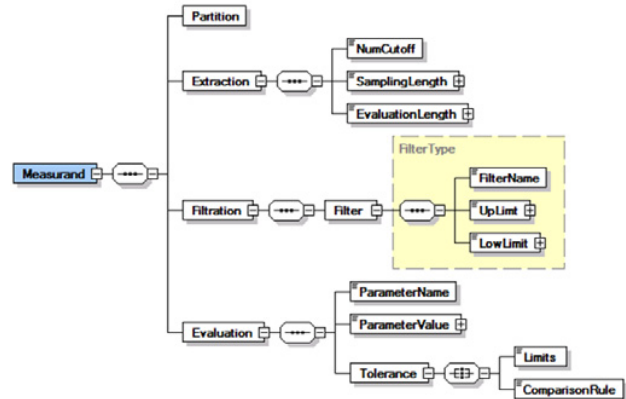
Measurand
Partition
Extraction
NumCutoff
SamplingLength
EvaluationLength
Filtration
Filter
FilterType
FilterName
UpLimt
LowLimit
Evaluation
ParameterName
ParameterValue
Tolerance
Limits
ComparisonRule